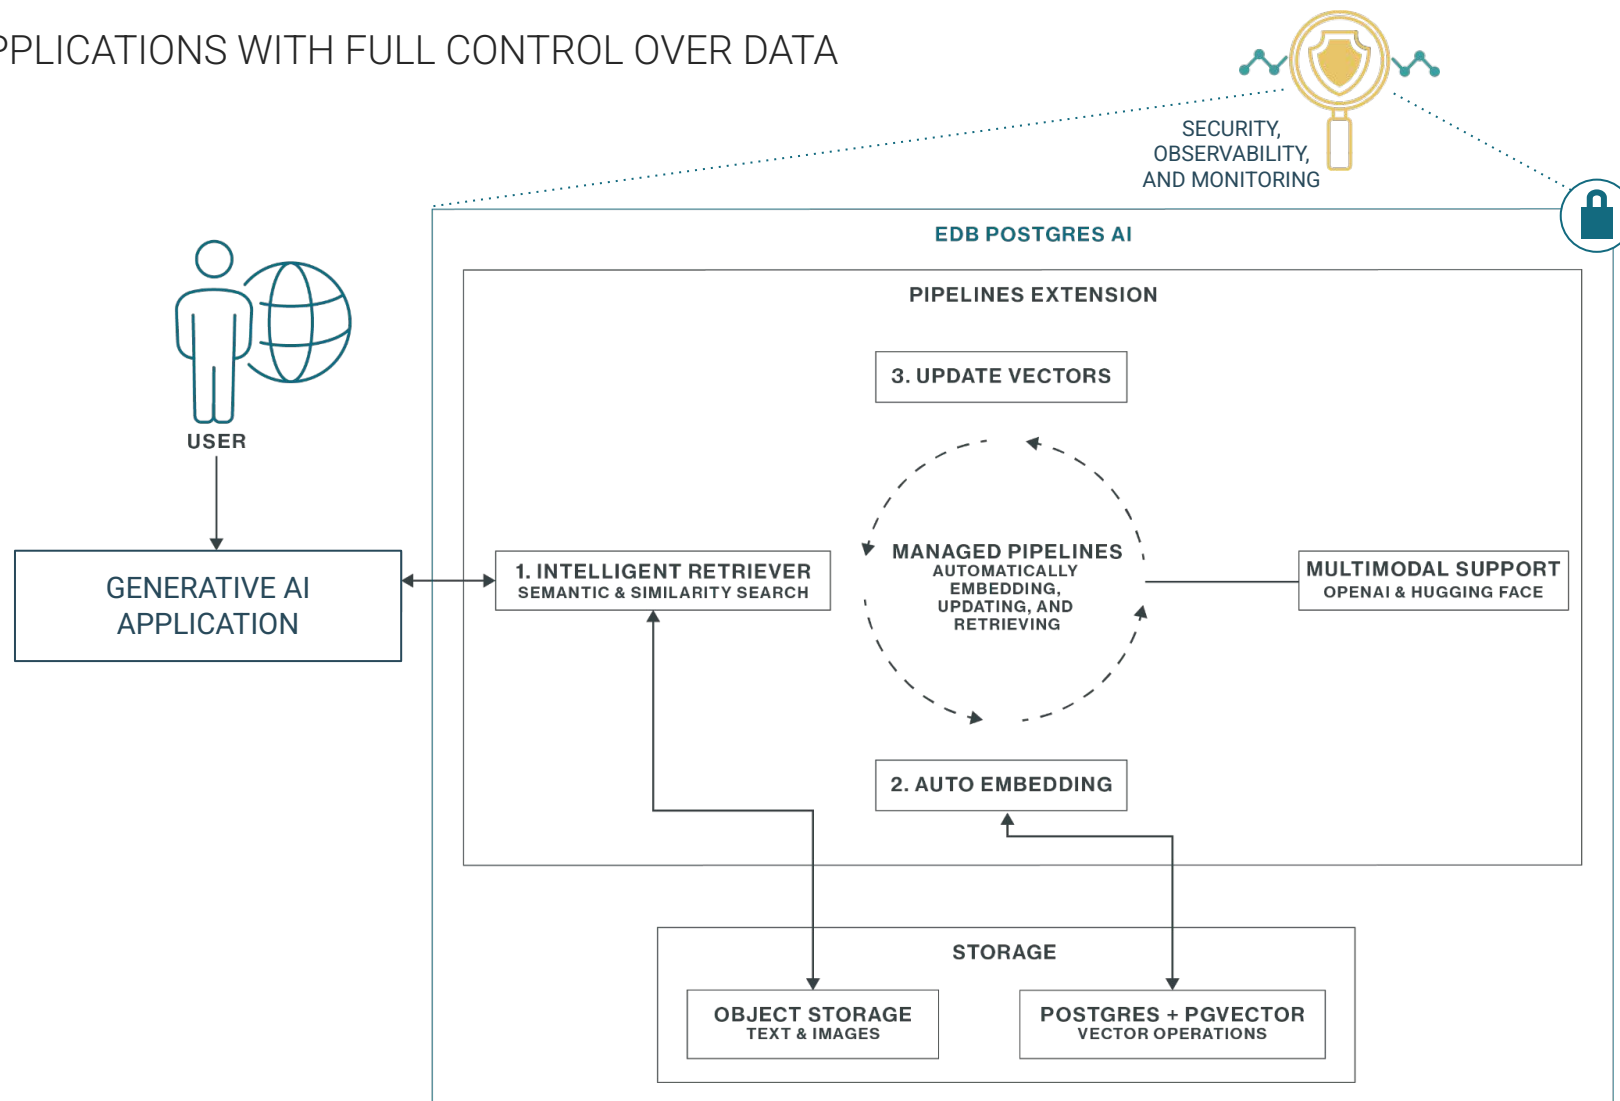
PPLICATIONS WITH FULL CONTROL OVER DATA

SECURITY, OBSERVABILITY, AND MONITORING

EDB POSTGRES AI

USER

GENERATIVE AI APPLICATION

PIPELINES EXTENSION

3. UPDATE VECTORS

1. INTELLIGENT RETRIEVER
SEMANTIC & SIMILARITY SEARCH

MANAGED PIPELINES
AUTOMATICALLY EMBEDDING, UPDATING, AND RETRIEVING

MULTIMODAL SUPPORT
OPENAI & HUGGING FACE

2. AUTO EMBEDDING

STORAGE

OBJECT STORAGE
TEXT & IMAGES

POSTGRES + PGVECTOR
VECTOR OPERATIONS